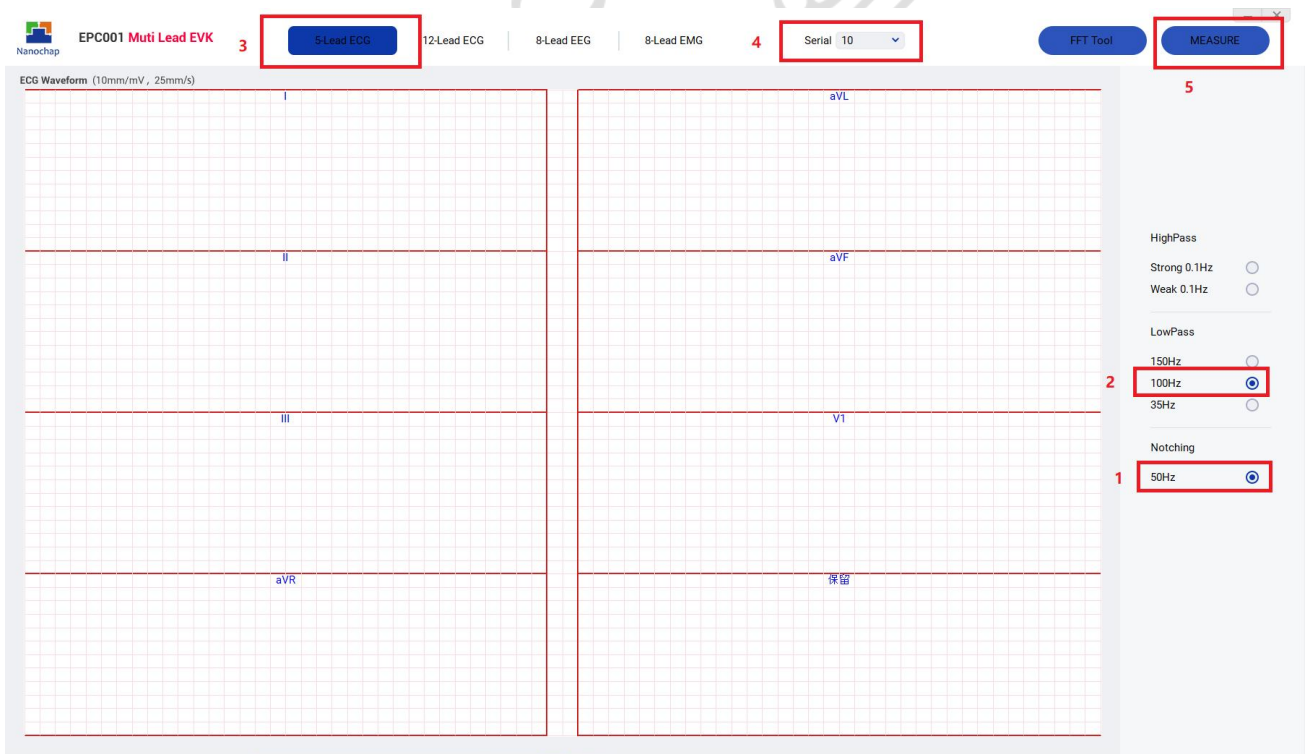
Nanochap EPC001 Muti Lead EVK

3 5-Lead ECG 12-Lead ECG 8-Lead EEG 8-Lead EMG 4 Serial 10 FFT Tool MEASURE

5

ECG Waveform (10mm/mV, 25mm/s)

I

aVL

II

aVF

III

V1

aVR

保留

HighPass

Strong 0.1Hz

Weak 0.1Hz

LowPass

150Hz

2 100Hz

35Hz

Notching

1 50Hz